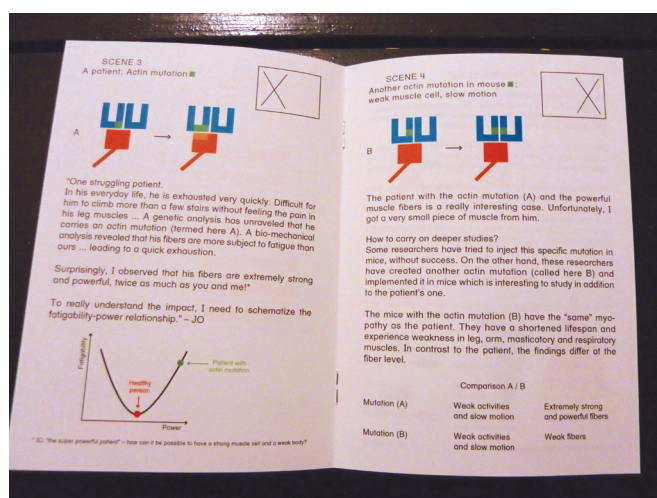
SCENE 3
A patient: Actin mutation

A

"One struggling patient.
In his everyday life, he is exhausted very quickly. Difficult for him to climb more than a few stairs without feeling the pain in his leg muscles ... A genetic analysis has unraveled that he carries an actin mutation (termed here A). A bio-mechanical analysis revealed that his fibers are more subject to fatigue than ours ... leading to a quick exhaustion.

Surprisingly, I observed that his fibers are extremely strong and powerful, twice as much as you and me!*

To really understand the impact, I need to schematize the fatigability-power relationship." – JO

Fatigability
Power
Healthy person
Patient with actin mutation

* JO: "the super powerful patient" – how can it be possible to have a strong muscle cell and a weak body?

SCENE 4
Another actin mutation in mouse : weak muscle cell, slow motion

B

The patient with the actin mutation (A) and the powerful muscle fibers is a really interesting case. Unfortunately, I got a very small piece of muscle from him.

How to carry on deeper studies?
Some researchers have tried to inject this specific mutation in mice, without success. On the other hand, these researchers have created another actin mutation (called here B) and implemented it in mice which is interesting to study in addition to the patient's one.

The mice with the actin mutation (B) have the "same" myopathy as the patient. They have a shortened lifespan and experience weakness in leg, arm, masticatory and respiratory muscles. In contrast to the patient, the findings differ at the fiber level.

Comparison A / B

| | | |
|---|---|---|
| Mutation (A) | Weak activities and slow motion | Extremely strong and powerful fibers |
| Mutation (B) | Weak activities and slow motion | Weak fibers |